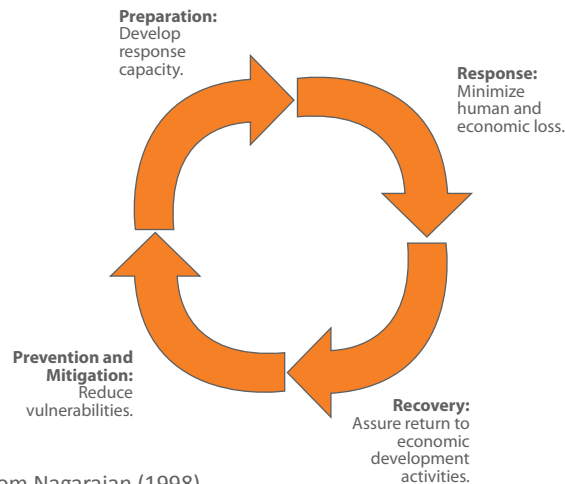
Preparation:
Develop response capacity.

Response:
Minimize human and economic loss.

Recovery:
Assure return to economic development activities.

Prevention and Mitigation:
Reduce vulnerabilities.

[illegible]om Nagarajan (1998)